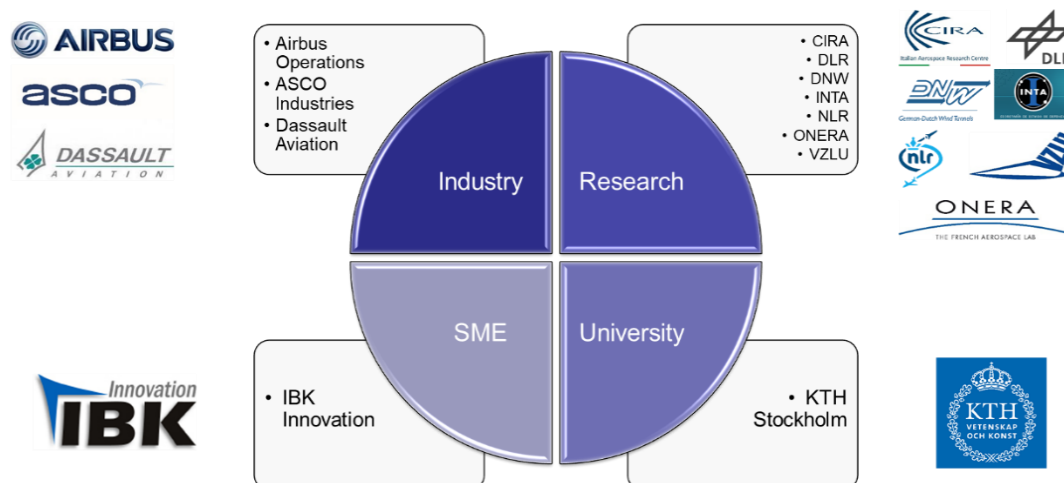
AIRBUS

asco

DASSAULT AVIATION

• Airbus Operations
• ASCO Industries
• Dassault Aviation

• CIRA
• DLR
• DNW
• INTA
• NLR
• ONERA
• VZLU

CIRA Italian Aerospace Research Centre

DLR

DNW German-Dutch Wind Tunnels

INTA

nlr

ONERA THE FRENCH AEROSPACE LAB

Industry

Research

SME

University

Innovation IBK

• IBK Innovation

• KTH Stockholm

KTH VETENSKAP OCH KONST